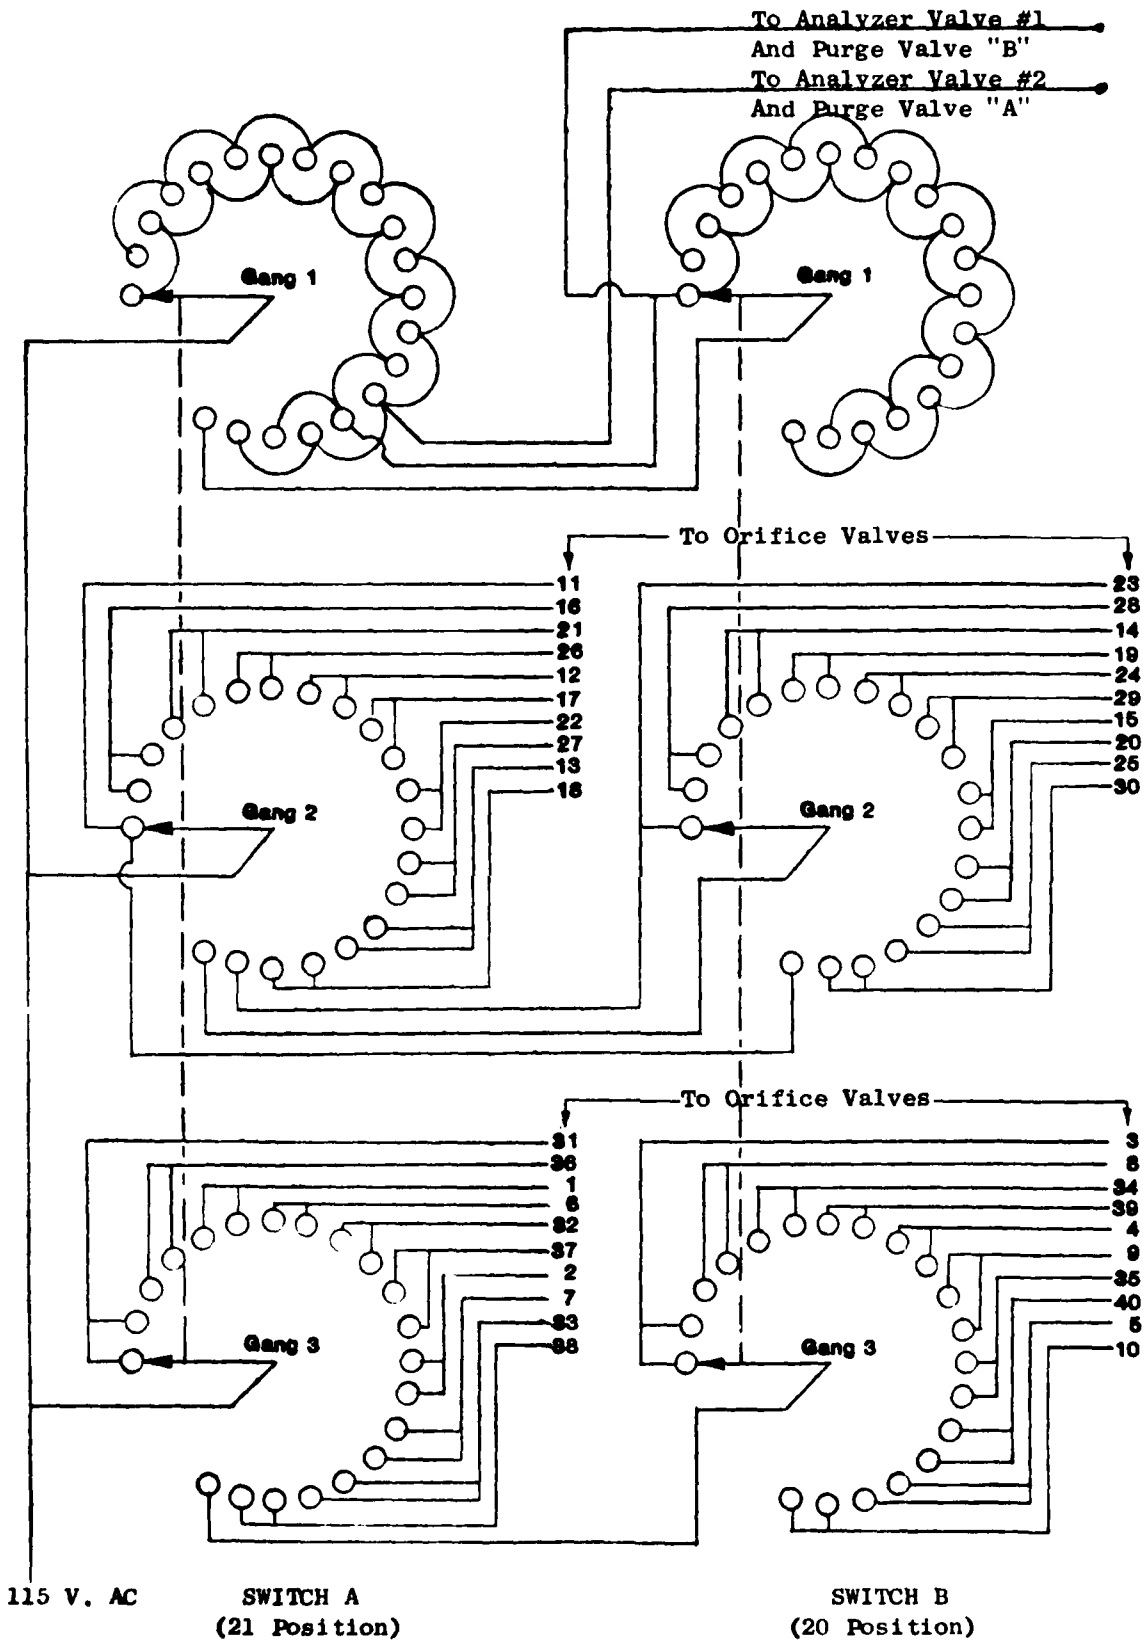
To Analyzer Valve #1
And Purge Valve "B"
To Analyzer Valve #2
And Purge Valve "A"

Gang 1

Gang 1

To Orifice Valves

11
16
21
26
12
17
22
27
13
18

Gang 2

23
28
14
19
24
29
15
20
25
30

Gang 2

To Orifice Valves

31
36
1
6
32
37
2
7
33
38

Gang 3

3
8
34
39
4
9
35
40
5
10

Gang 3

115 V. AC

SWITCH A
(21 Position)

SWITCH B
(20 Position)